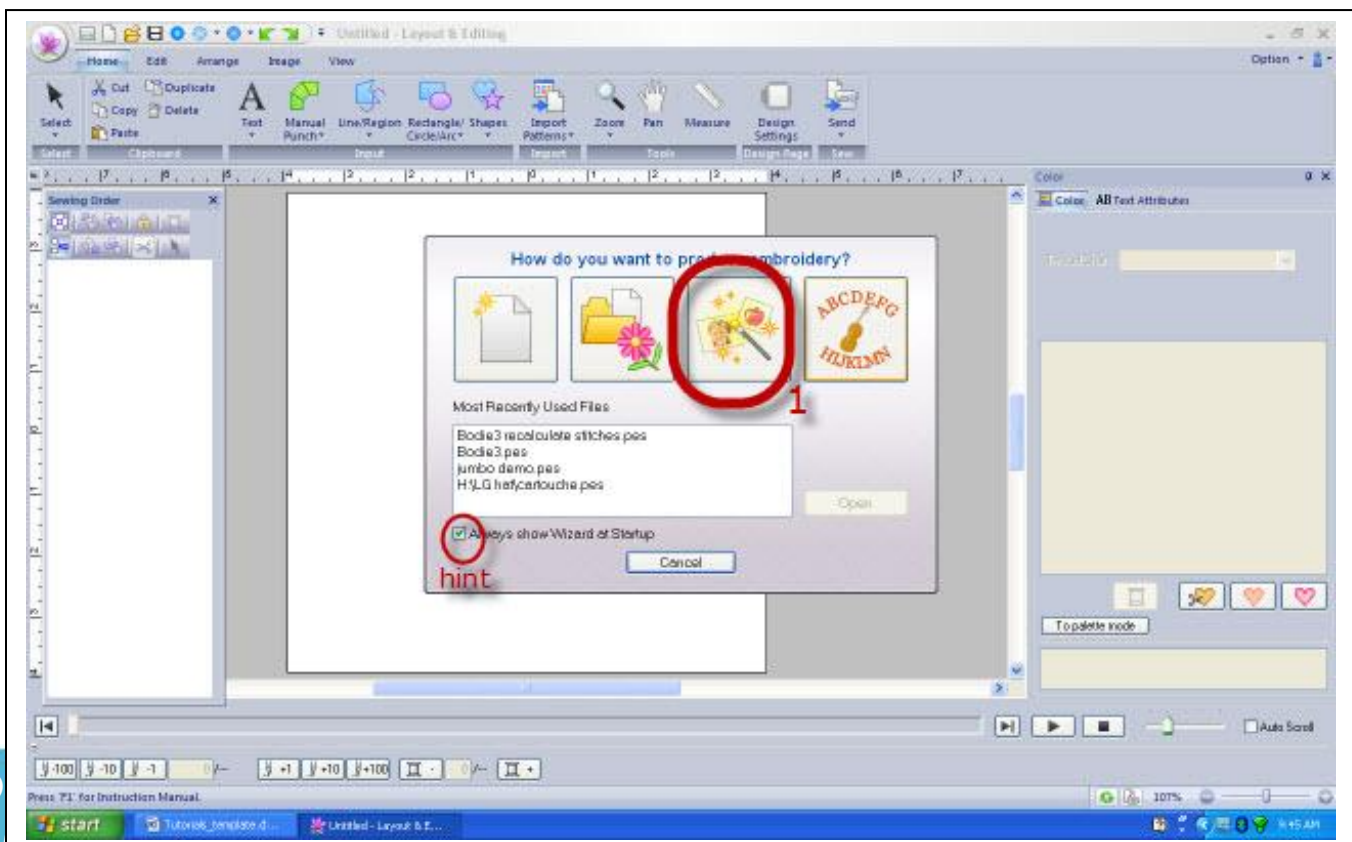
Untitled - Layout & Editing

Home Edit Arrange Image View

Option

Select Cut Copy Paste Duplicate Delete Text Manual Punch Line/Region Rectangle/Circle/Arc Shapes Import Patterns Zoom Pan Measure Design Settings Send

Select Clipboard Input Import Tools Design Page Sew

Sewing Order

Color

Color AB Text Attributes

How do you want to pro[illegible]mbroidery?

ABCDEFG HIJKLMN

1

Most Recently Used Files

Bodie3 recalculate stitches.pes
Bodie3.pes
jumbo demo.pes
H:\LG hatfycartouche.pes

Open

Always show Wizard at Startup

Cancel

hint

To palette mode

Auto Scroll

-100 -10 -1 0/- +1 +10 +100 0/-

Press 'F1' for Instruction Manual.

107%

start Tutorials_template.d... Untitled - Layout & E...

9:45 AM